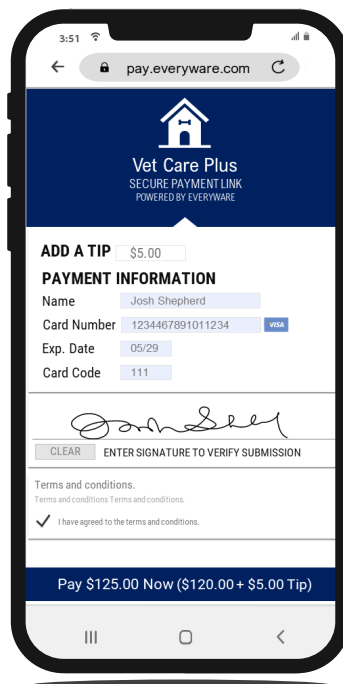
3:51

pay.everyware.com

Vet Care Plus
SECURE PAYMENT LINK
POWERED BY EVERYWARE

ADD A TIP $5.00

PAYMENT INFORMATION

Name Josh Shepherd

Card Number 1234467891011234 VISA

Exp. Date 05/29

Card Code 111

CLEAR ENTER SIGNATURE TO VERIFY SUBMISSION

Terms and conditions.
Terms and conditions Terms and conditions.

I have agreed to the terms and conditions.

Pay $125.00 Now ($120.00 + $5.00 Tip)